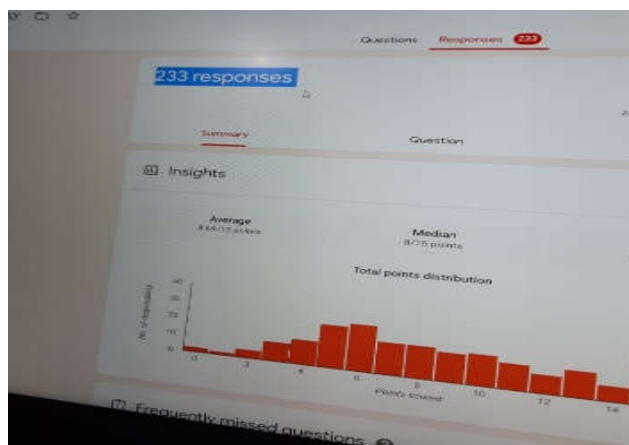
Questions Responses 233

233 responses

Summary Question

Insights

Average
8.64/15 points

Median
8/15 points

Total points distribution

No. of respondents

40
30
20
10
0

0 2 4 6 8 10 12 14

Points scored

Frequently missed questions